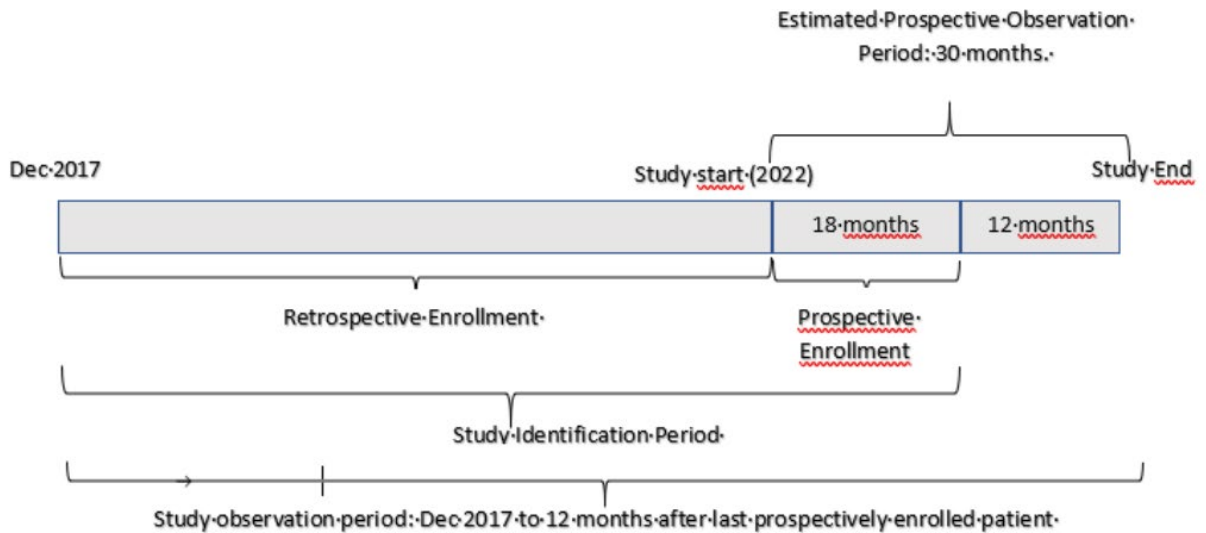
Estimated·Prospective·Observation·
Period:·30·months.·

Dec·2017

Study·start·(2022)

Study·End

18·months

12·months

Retrospective·Enrollment·

Prospective·
Enrollment

Study·Identification·Period·

Study·observation·period:·Dec·2017·to·12·months·after·last·prospectively·enrolled·patient·